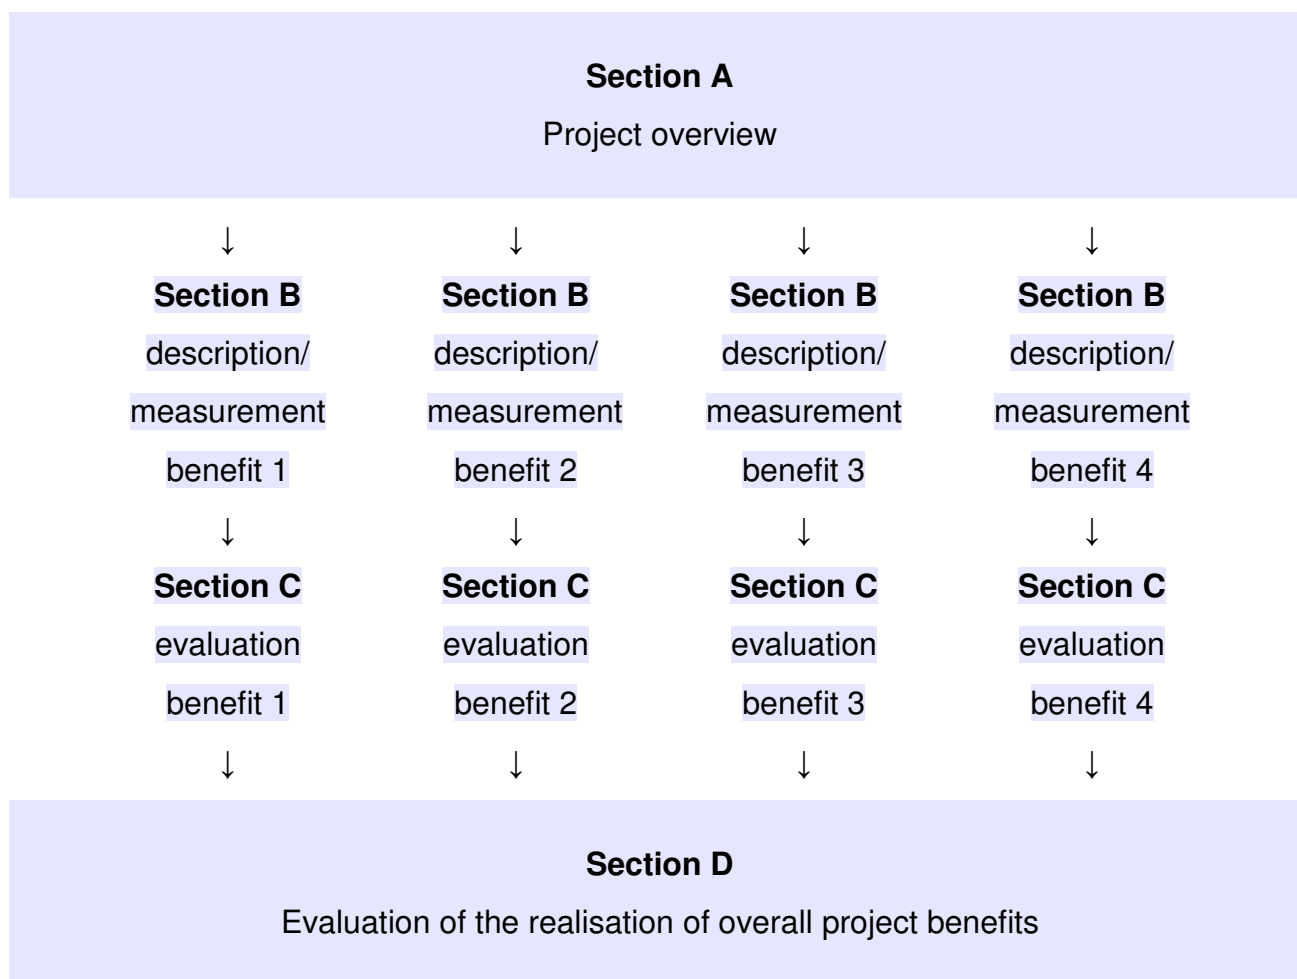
**Section A**
Project overview

↓ ↓ ↓ ↓

**Section B**
description/
measurement
benefit 1
↓
**Section C**
evaluation
benefit 1
↓

**Section B**
description/
measurement
benefit 2
↓
**Section C**
evaluation
benefit 2
↓

**Section B**
description/
measurement
benefit 3
↓
**Section C**
evaluation
benefit 3
↓

**Section B**
description/
measurement
benefit 4
↓
**Section C**
evaluation
benefit 4
↓

**Section D**
Evaluation of the realisation of overall project benefits